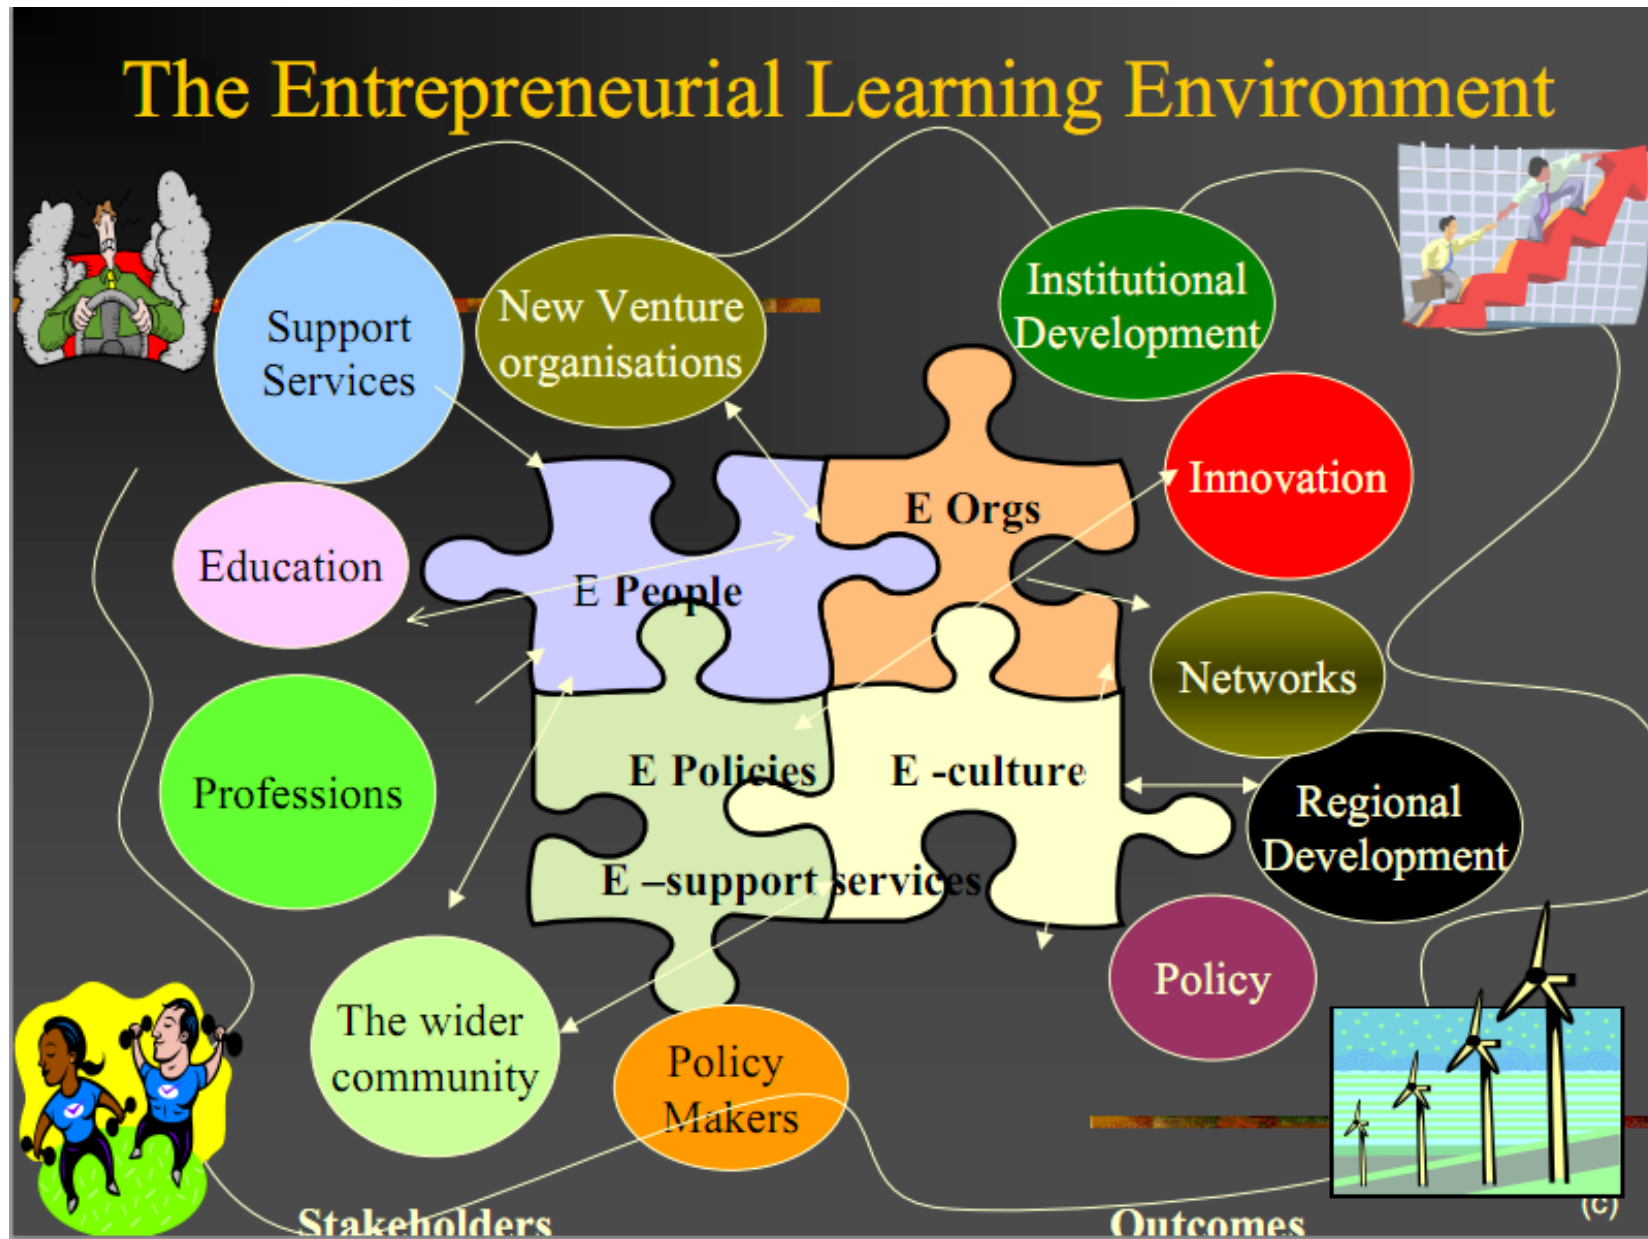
The Entrepreneurial Learning Environment

Support Services

New Venture organisations

Institutional Development

Innovation

E Orgs

E People

Education

Networks

Professions

E Policies

E -culture

Regional Development

E –support services

Policy

The wider community

Policy Makers

Stakeholders

Outcomes

(c)